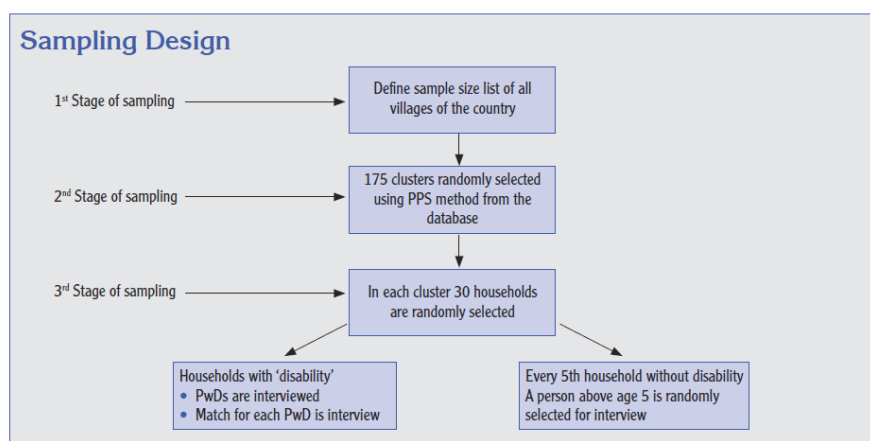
Sampling Design

1st Stage of sampling

Define sample size list of all villages of the country

2nd Stage of sampling

175 clusters randomly selected using PPS method from the database

3rd Stage of sampling

In each cluster 30 households are randomly selected

Households with 'disability'
• PwDs are interviewed
• Match for each PwD is interview

Every 5th household without disability
A person above age 5 is randomly selected for interview